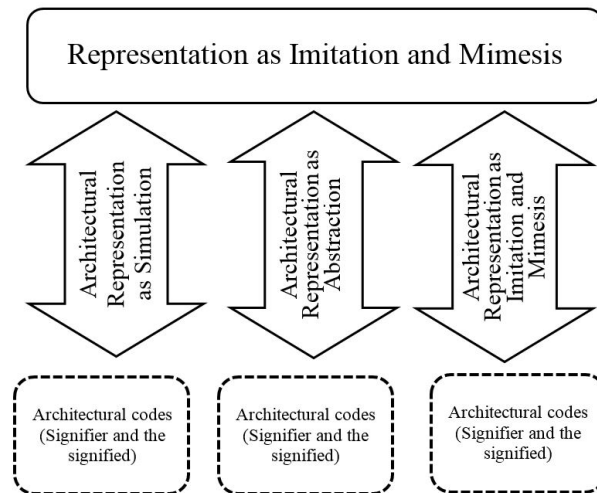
Representation as Imitation and Mimesis

Architectural Representation as Simulation

Architectural Representation as Abstraction

Architectural Representation as Imitation and Mimesis

Architectural codes (Signifier and the signified)

Architectural codes (Signifier and the signified)

Architectural codes (Signifier and the signified)